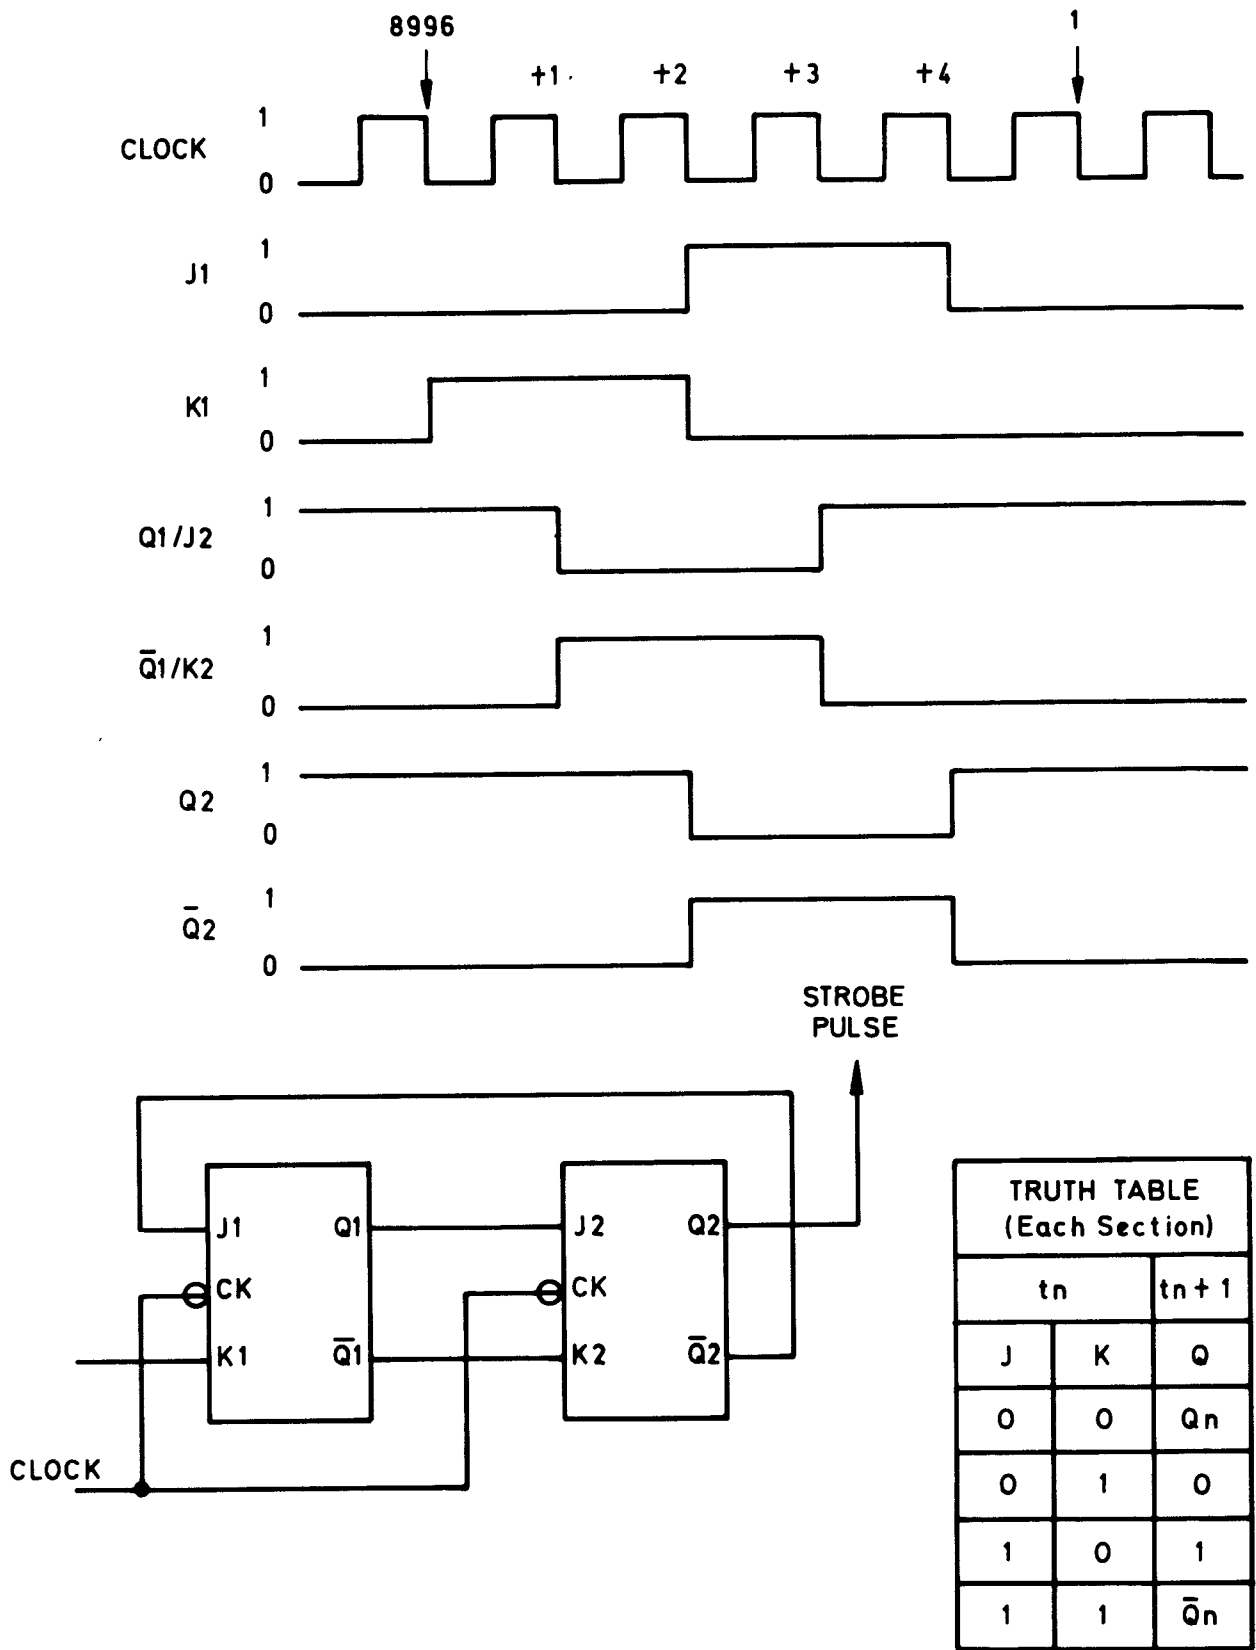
8996

1

+1 +2 +3 +4

CLOCK 1 0

J1 1 0

K1 1 0

Q1/J2 1 0

$\bar{Q}1$/K2 1 0

Q2 1 0

$\bar{Q}2$ 1 0

STROBE PULSE

J1 Q1
CK
K1 $\bar{Q}1$

J2 Q2
CK
K2 $\bar{Q}2$

CLOCK

TRUTH TABLE
(Each Section)

| tn | | tn + 1 |
|---|---|---|
| J | K | Q |
| 0 | 0 | Qn |
| 0 | 1 | 0 |
| 1 | 0 | 1 |
| 1 | 1 | $\bar{Q}n$ |